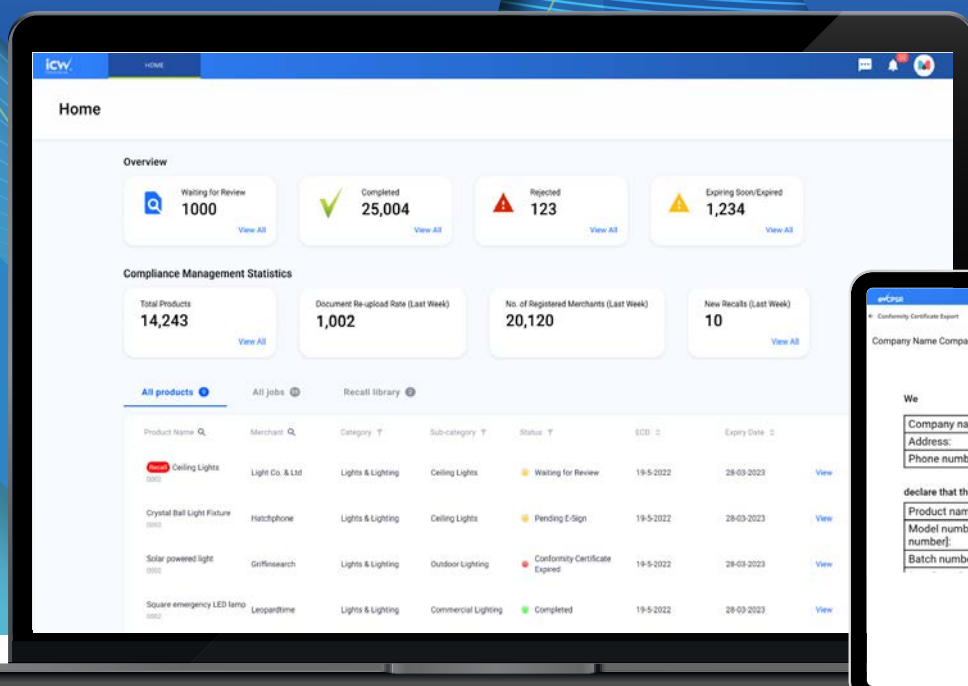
icw

HOME

Home

Overview

Waiting for Review
1000
View All

Completed
25,004
View All

Rejected
123
View All

Expiring Soon/Expired
1,234
View All

Compliance Management Statistics

Total Products
14,243
View All

Document Re-upload Rate (Last Week)
1,002

No. of Registered Merchants (Last Week)
20,120

New Recalls (Last Week)
10
View All

All products
All jobs
Recall library

| Product Name | Merchant | Category | Sub-category | Status | ECD | Expiry Date | |
|---|---|---|---|---|---|---|---|
| Recall Ceiling Lights 0002 | Light Co. & Ltd | Lights & Lighting | Ceiling Lights | Waiting for Review | 19-5-2022 | 28-03-2023 | View |
| Crystal Ball Light Fixture 0002 | Hatchphone | Lights & Lighting | Ceiling Lights | Pending E-Sign | 19-5-2022 | 28-03-2023 | View |
| Solar powered light 0002 | Griffinsearch | Lights & Lighting | Outdoor Lighting | Conformity Certificate Expired | 19-5-2022 | 28-03-2023 | View |
| Square emergency LED lamp 0002 | Leopardtime | Lights & Lighting | Commercial Lighting | Completed | 19-5-2022 | 28-03-2023 | View |

CPSR
Conformity Certificate Export
Company Name Compa

We

Company na
Address:
Phone numb

declare that th

Product nam
Model numb number]:
Batch numbe